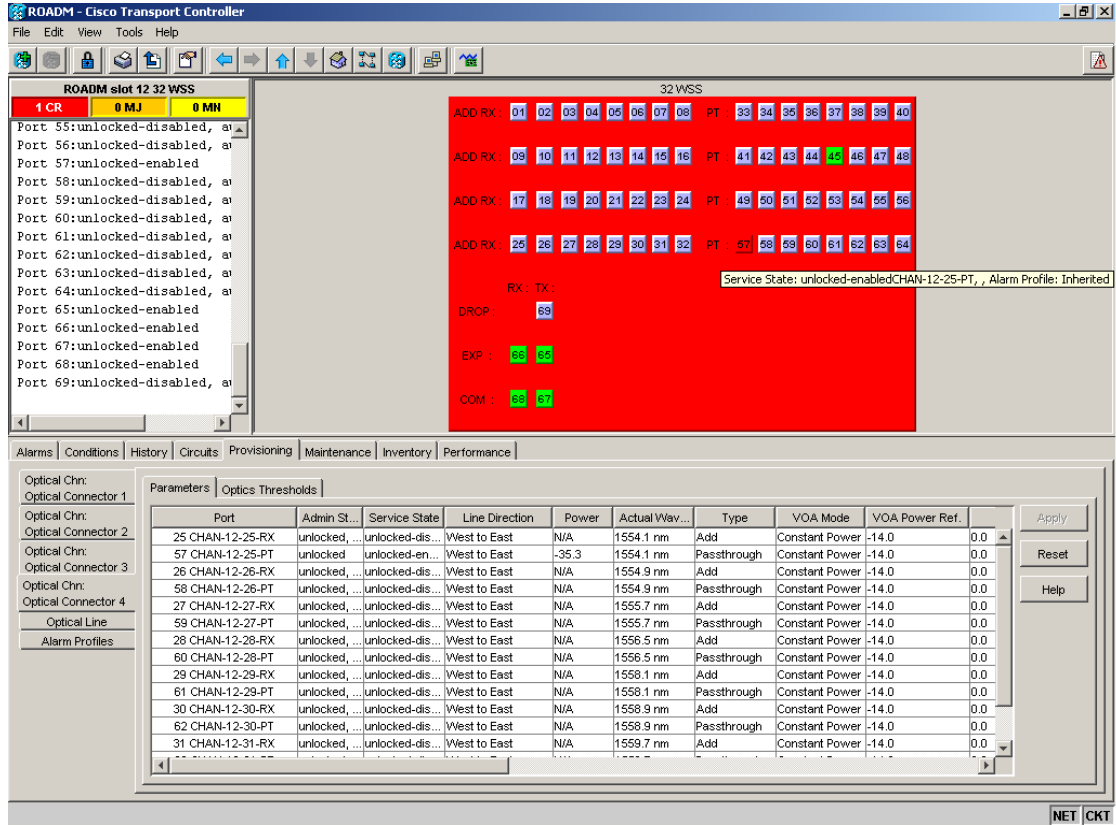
ROADM - Cisco Transport Controller

File Edit View Tools Help

ROADM slot 12 32 WSS

1 CR 0 MJ 0 MN

Port 55:unlocked-disabled, a
Port 56:unlocked-disabled, a
Port 57:unlocked-enabled
Port 58:unlocked-disabled, a
Port 59:unlocked-disabled, a
Port 60:unlocked-disabled, a
Port 61:unlocked-disabled, a
Port 62:unlocked-disabled, a
Port 63:unlocked-disabled, a
Port 64:unlocked-disabled, a
Port 65:unlocked-enabled
Port 66:unlocked-enabled
Port 67:unlocked-enabled
Port 68:unlocked-enabled
Port 69:unlocked-disabled, a

32 WSS

ADD RX : 01 02 03 04 05 06 07 08 PT 33 34 35 36 37 38 39 40

ADD RX : 09 10 11 12 13 14 15 16 PT 41 42 43 44 45 46 47 48

ADD RX : 17 18 19 20 21 22 23 24 PT 49 50 51 52 53 54 55 56

ADD RX : 25 26 27 28 29 30 31 32 PT 57 58 59 60 61 62 63 64

Service State: unlocked-enabledCHAN-12-25-PT, , Alarm Profile: Inherited

RX : TX :

DROP : 69

EXP : 66 65

COM : 68 67

Alarms | Conditions | History | Circuits | Provisioning | Maintenance | Inventory | Performance

Optical Chn: Optical Connector 1
Optical Chn: Optical Connector 2
Optical Chn: Optical Connector 3
Optical Chn: Optical Connector 4
Optical Line
Alarm Profiles

Parameters | Optics Thresholds

| Port | Admin St... | Service State | Line Direction | Power | Actual Wav... | Type | VOA Mode | VOA Power Ref. | |
|---|---|---|---|---|---|---|---|---|---|
| 25 CHAN-12-25-RX | unlocked, ... | unlocked-dis... | West to East | N/A | 1554.1 nm | Add | Constant Power | -14.0 | 0.0 |
| 57 CHAN-12-25-PT | unlocked | unlocked-en... | West to East | -35.3 | 1554.1 nm | Passthrough | Constant Power | -14.0 | 0.0 |
| 26 CHAN-12-26-RX | unlocked, ... | unlocked-dis... | West to East | N/A | 1554.9 nm | Add | Constant Power | -14.0 | 0.0 |
| 58 CHAN-12-26-PT | unlocked, ... | unlocked-dis... | West to East | N/A | 1554.9 nm | Passthrough | Constant Power | -14.0 | 0.0 |
| 27 CHAN-12-27-RX | unlocked, ... | unlocked-dis... | West to East | N/A | 1555.7 nm | Add | Constant Power | -14.0 | 0.0 |
| 59 CHAN-12-27-PT | unlocked, ... | unlocked-dis... | West to East | N/A | 1555.7 nm | Passthrough | Constant Power | -14.0 | 0.0 |
| 28 CHAN-12-28-RX | unlocked, ... | unlocked-dis... | West to East | N/A | 1556.5 nm | Add | Constant Power | -14.0 | 0.0 |
| 60 CHAN-12-28-PT | unlocked, ... | unlocked-dis... | West to East | N/A | 1556.5 nm | Passthrough | Constant Power | -14.0 | 0.0 |
| 29 CHAN-12-29-RX | unlocked, ... | unlocked-dis... | West to East | N/A | 1558.1 nm | Add | Constant Power | -14.0 | 0.0 |
| 61 CHAN-12-29-PT | unlocked, ... | unlocked-dis... | West to East | N/A | 1558.1 nm | Passthrough | Constant Power | -14.0 | 0.0 |
| 30 CHAN-12-30-RX | unlocked, ... | unlocked-dis... | West to East | N/A | 1558.9 nm | Add | Constant Power | -14.0 | 0.0 |
| 62 CHAN-12-30-PT | unlocked, ... | unlocked-dis... | West to East | N/A | 1558.9 nm | Passthrough | Constant Power | -14.0 | 0.0 |
| 31 CHAN-12-31-RX | unlocked, ... | unlocked-dis... | West to East | N/A | 1559.7 nm | Add | Constant Power | -14.0 | 0.0 |

Apply
Reset
Help

NET CKT